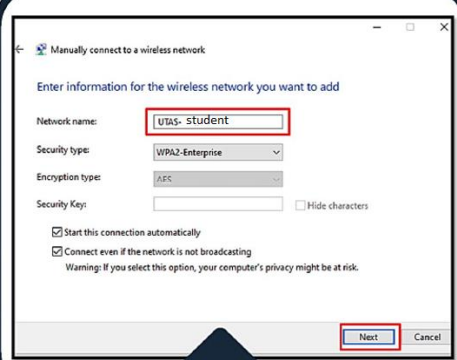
Manually connect to a wireless network

Enter information for the wireless network you want to add

Network name: UTAS- student

Security type: WPA2-Enterprise

Encryption type: AES

Security Key:

Hide characters

Start this connection automatically

Connect even if the network is not broadcasting

Warning: If you select this option, your computer's privacy might be at risk.

Next

Cancel